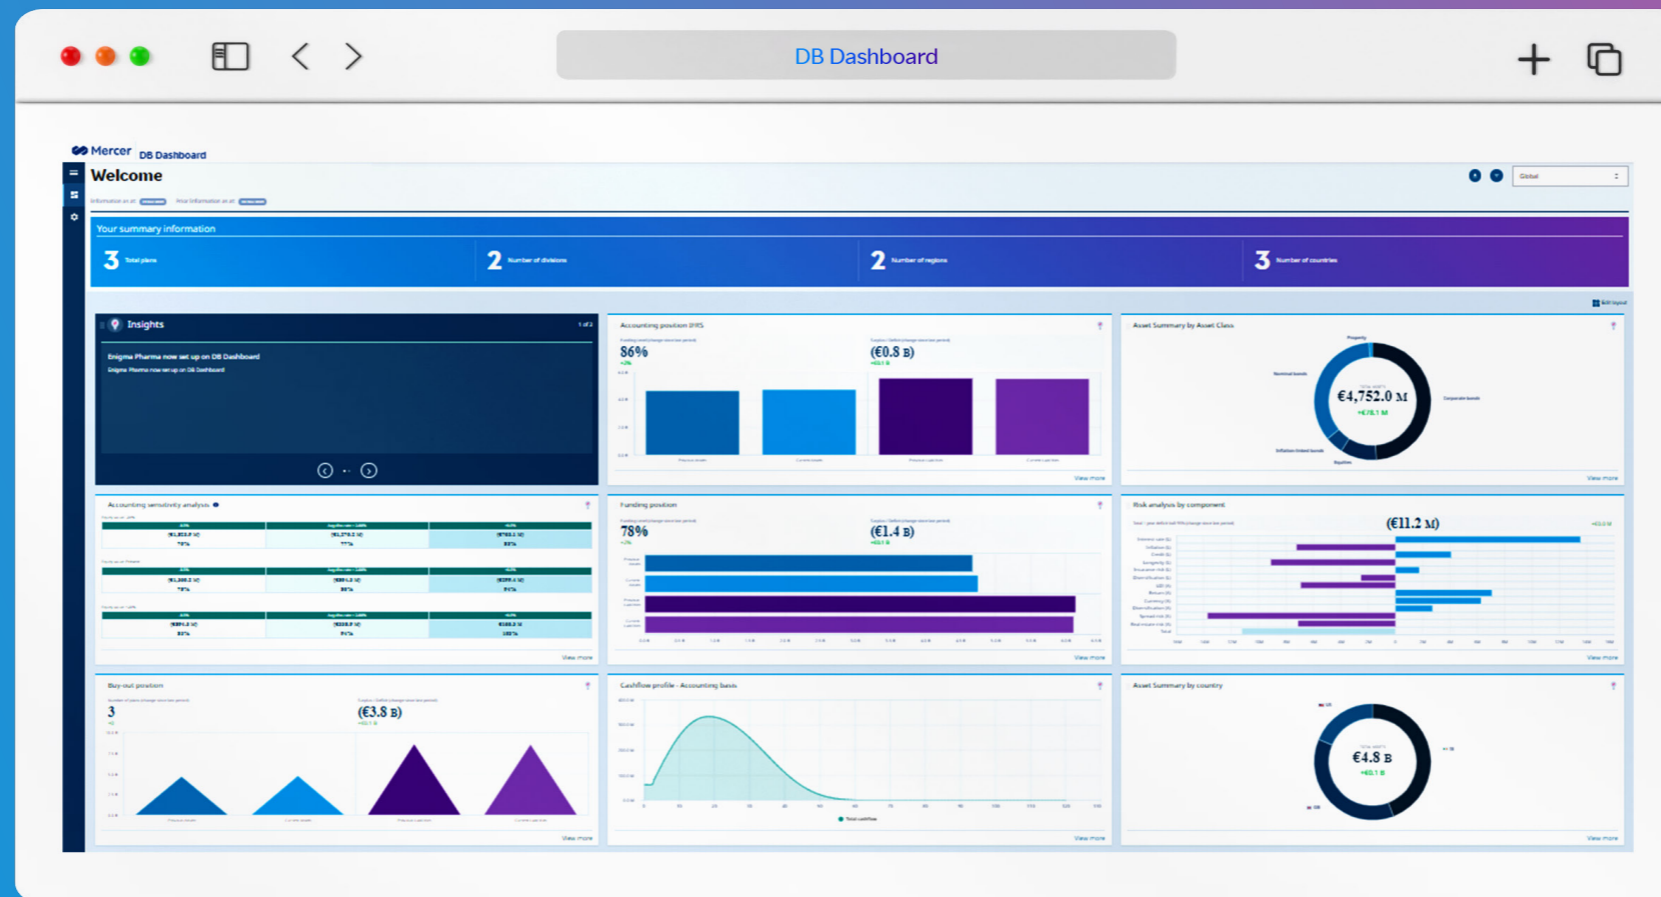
DB Dashboard

Mercer DB Dashboard

Welcome

Global

Your summary information

3 Total plans

2 Number of divisions

2 Number of regions

3 Number of countries

Insights

1 of 2

Enigma Pharma now set up on DB Dashboard

Enigma Pharma now set up on DB Dashboard

Accounting position IFRS

86%

(€0.8 B)

View more

Asset Summary by Asset Class

€4,752.0 M

Property

Nominal bonds

Corporate bonds

Inflation-linked bonds

Equities

View more

Accounting sensitivity analysis

View more

Funding position

78%

(€1.4 B)

View more

Risk analysis by component

(€11.2 M)

View more

Buy-out position

3

(€3.8 B)

View more

Cashflow profile - Accounting basis

Total cashflow

View more

Asset Summary by country

€4.8 B

View more